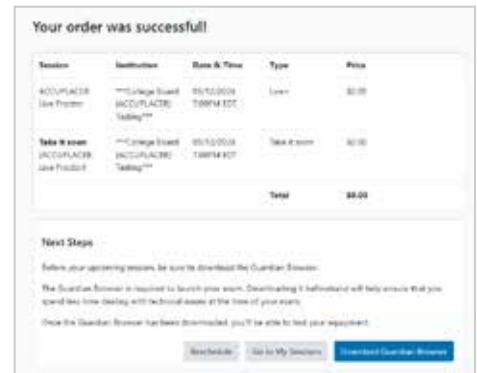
Your order was successful!

| Session | Institution | Date & Time | Type | Price |
|---|---|---|---|---|
| ACCUPLACER Live Proctor | ***College Board (ACCUPLACER) Testing*** | 05/12/2024 7:00PM EDT | Live | \$0.00 |
| Take it soon (ACCUPLACER Live Proctor) | ***College Board (ACCUPLACER) Testing*** | 05/12/2024 7:00PM EDT | Take it soon | \$0.00 |
| | | | Total | \$0.00 |

Next Steps

Before your upcoming session, be sure to download the Guardian Browser.

The Guardian Browser is required to launch your exam. Downloading it beforehand will help ensure that you spend less time dealing with technical issues at the time of your exam.

Once the Guardian Browser has been downloaded, you'll be able to test your equipment.

Reschedule Go to My Sessions Download Guardian Browser